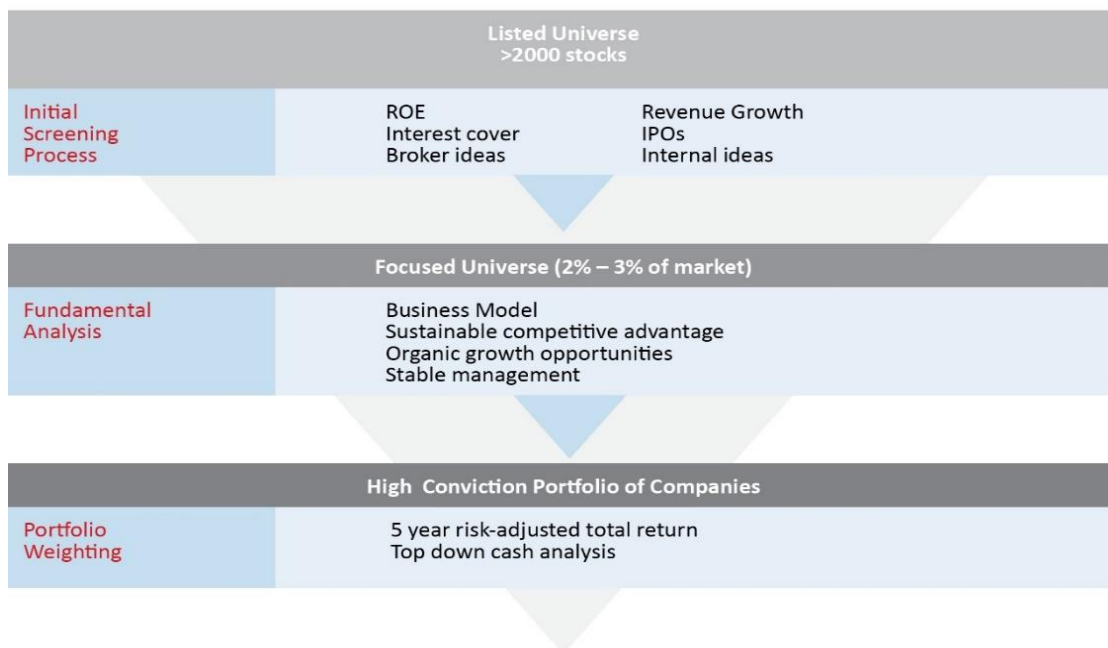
Listed Universe
>2000 stocks

Initial Screening Process

ROE
Interest cover
Broker ideas

Revenue Growth
IPOs
Internal ideas

Focused Universe (2% – 3% of market)

Fundamental Analysis

Business Model
Sustainable competitive advantage
Organic growth opportunities
Stable management

High Conviction Portfolio of Companies

Portfolio Weighting

5 year risk-adjusted total return
Top down cash analysis